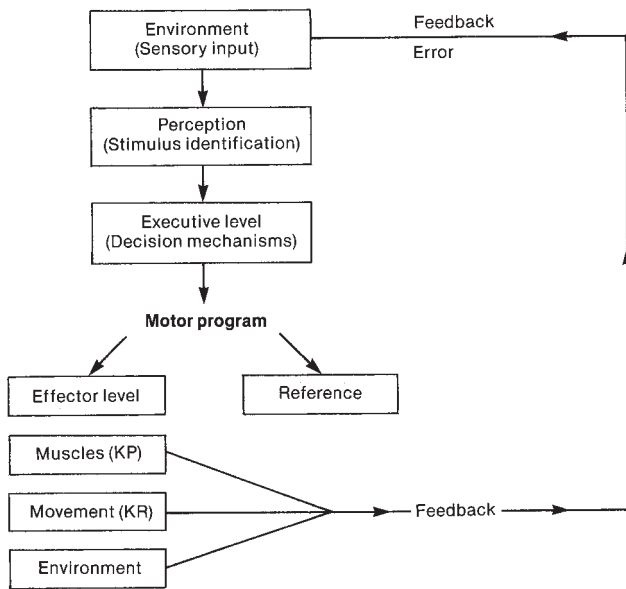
Environment
(Sensory input)

Feedback

Error

Perception
(Stimulus identification)

Executive level
(Decision mechanisms)

Motor program

Effector level

Reference

Muscles (KP)

Movement (KR)

Environment

Feedback